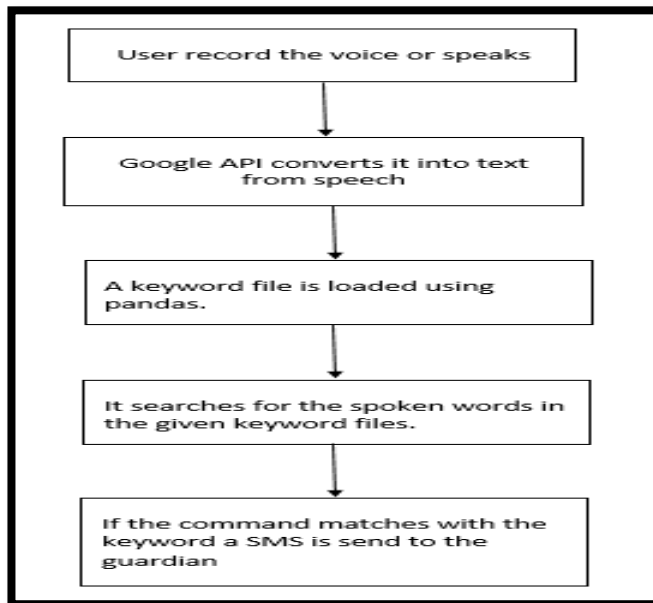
User record the voice or speaks

Google API converts it into text from speech

A keyword file is loaded using pandas.

It searches for the spoken words in the given keyword files.

If the command matches with the keyword a SMS is send to the guardian